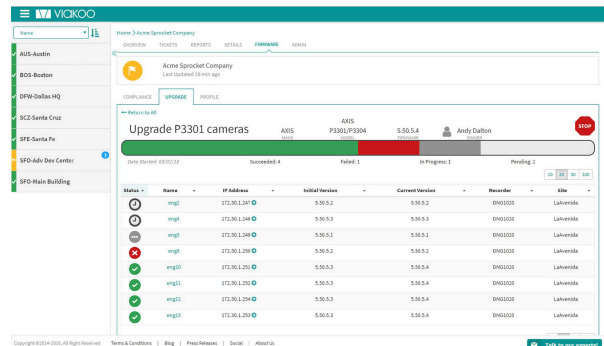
VIAKOO

Name

AUS-Austin
BOS-Boston
DFW-Dallas HQ
SCZ-Santa Cruz
SFE-Santa Fe
SFO-Adv Dev Center 1
SFO-Main Building

Home > Acme Sprocket Company
OVERVIEW TICKETS REPORTS DETAILS FIRMWARE ADMIN

Acme Sprocket Company
Last Updated 19 min ago

COMPLIANCE UPGRADE PROFILE

← Return to All

Upgrade P3301 cameras
AXIS MAKE
AXIS P3301/P3304 MODEL
5.50.5.4 FIRMWARE
Andy Dalton OWNER
STOP

Date Started: 03/02/16 Succeeded: 4 Failed: 1 In Progress: 1 Pending: 2

10 25 50 100

| Status | Name | IP Address | Initial Version | Current Version | Recorder | Site |
|---|---|---|---|---|---|---|
| | eng2 | 172.30.1.247 | 5.50.5.2 | 5.50.5.2 | DNG1023 | Lakeveda |
| | eng4 | 172.30.1.248 | 5.50.5.3 | 5.50.5.3 | DNG1023 | Lakeveda |
| | eng5 | 172.30.1.249 | 5.50.5.1 | 5.50.5.1 | DNG1023 | Lakeveda |
| | eng8 | 172.30.1.250 | 5.50.5.2 | 5.50.5.2 | DNG1023 | Lakeveda |
| | eng10 | 172.30.1.251 | 5.50.5.2 | 5.50.5.4 | DNG1023 | Lakeveda |
| | eng11 | 172.30.1.252 | 5.50.5.3 | 5.50.5.4 | DNG1023 | Lakeveda |
| | eng12 | 172.30.1.254 | 5.50.5.3 | 5.50.5.4 | DNG1023 | Lakeveda |
| | eng13 | 172.30.1.253 | 5.50.5.2 | 5.50.5.4 | DNG1023 | Lakeveda |

Copyright ©2014-2015, All Right Reserved Terms & Conditions | Blog | Press Releases | Social | About Us

Talk to our experts!